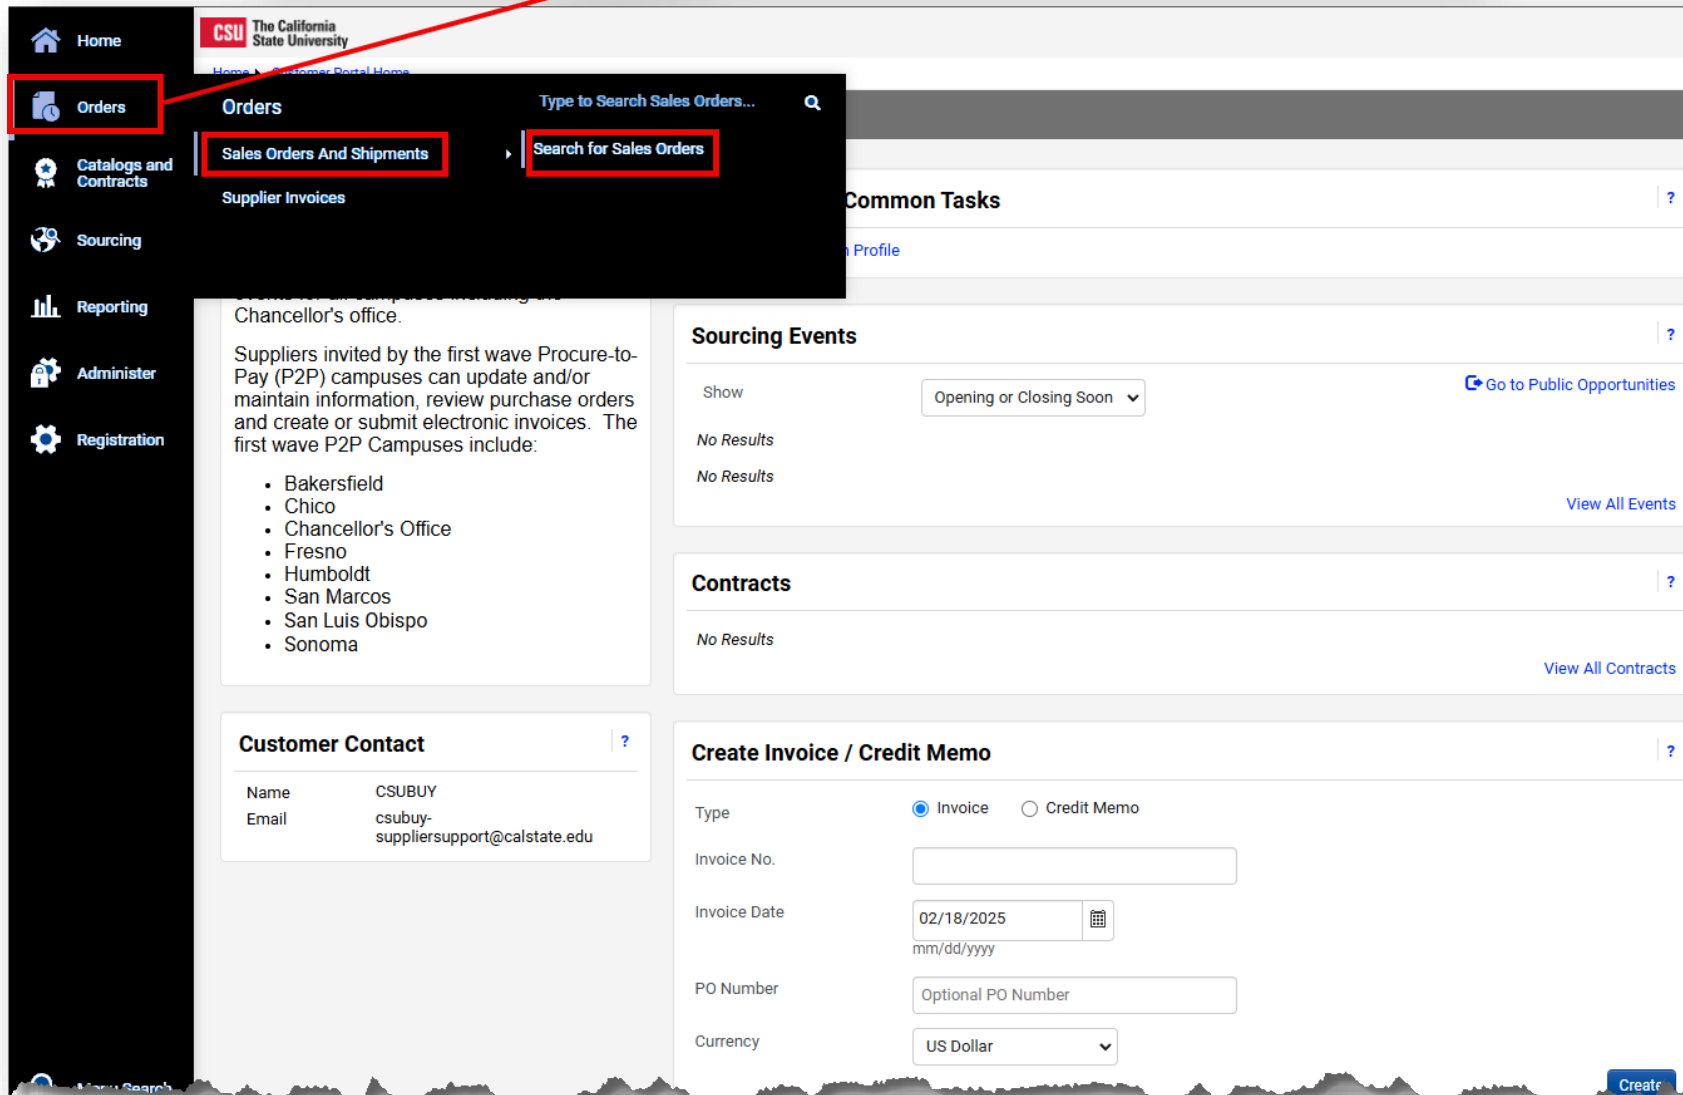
Home

Orders

Catalogs and Contracts

Sourcing

Reporting

Administer

Registration

CSU The California State University

Home ▸ Customer Portal Home

Orders

Type to Search Sales Orders...

Sales Orders And Shipments

Search for Sales Orders

Supplier Invoices

Common Tasks ?

Profile

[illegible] Chancellor's office.

Suppliers invited by the first wave Procure-to-Pay (P2P) campuses can update and/or maintain information, review purchase orders and create or submit electronic invoices. The first wave P2P Campuses include:

- Bakersfield
- Chico
- Chancellor's Office
- Fresno
- Humboldt
- San Marcos
- San Luis Obispo
- Sonoma

Sourcing Events ?

Show

Opening or Closing Soon

Go to Public Opportunities

No Results

No Results

View All Events

Contracts ?

No Results

View All Contracts

Customer Contact ?

Name CSUBUY

Email csubuy-suppliersupport@calstate.edu

Create Invoice / Credit Memo ?

Type

Invoice

Credit Memo

Invoice No.

Invoice Date

02/18/2025

mm/dd/yyyy

PO Number

Optional PO Number

Currency

US Dollar

Create

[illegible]